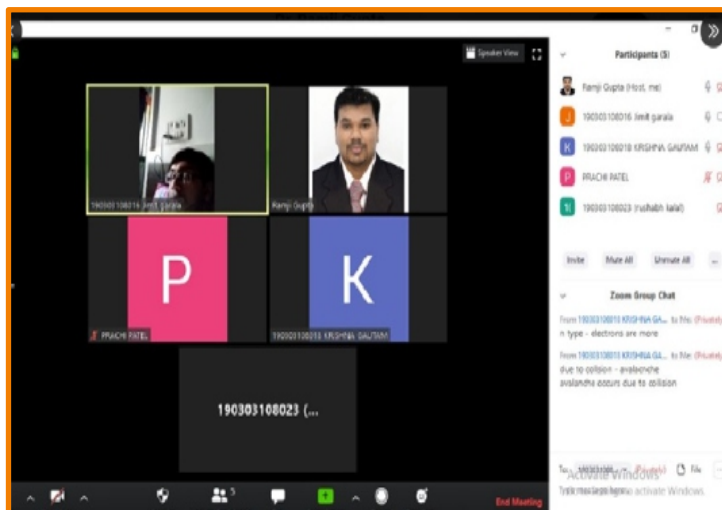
Speaker View

190301108016 Jimit garala

Ramji Gupta

P

PRACHI PATEL

K

190303108018 KRISHNA GAUTAM

190303108023 (...

Participants (5)

Ramji Gupta (Host, me)

J 190303108016 Jimit garala

K 190303108018 KRISHNA GAUTAM

P PRACHI PATEL

19 190303108023 (rushabh lalal)

Invite Mute All Unmute All ...

Zoom Group Chat

From 190303108018 KRISHNA GA... to Me: (Privately)
n type - electrons are more

From 190303108018 KRISHNA GA... to Me: (Privately)
due to collision - avalenche
avalanche occurs due to collision

To: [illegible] (Privately) File

Type message here... Activate Windows
Go to Settings to activate Windows.

End Meeting